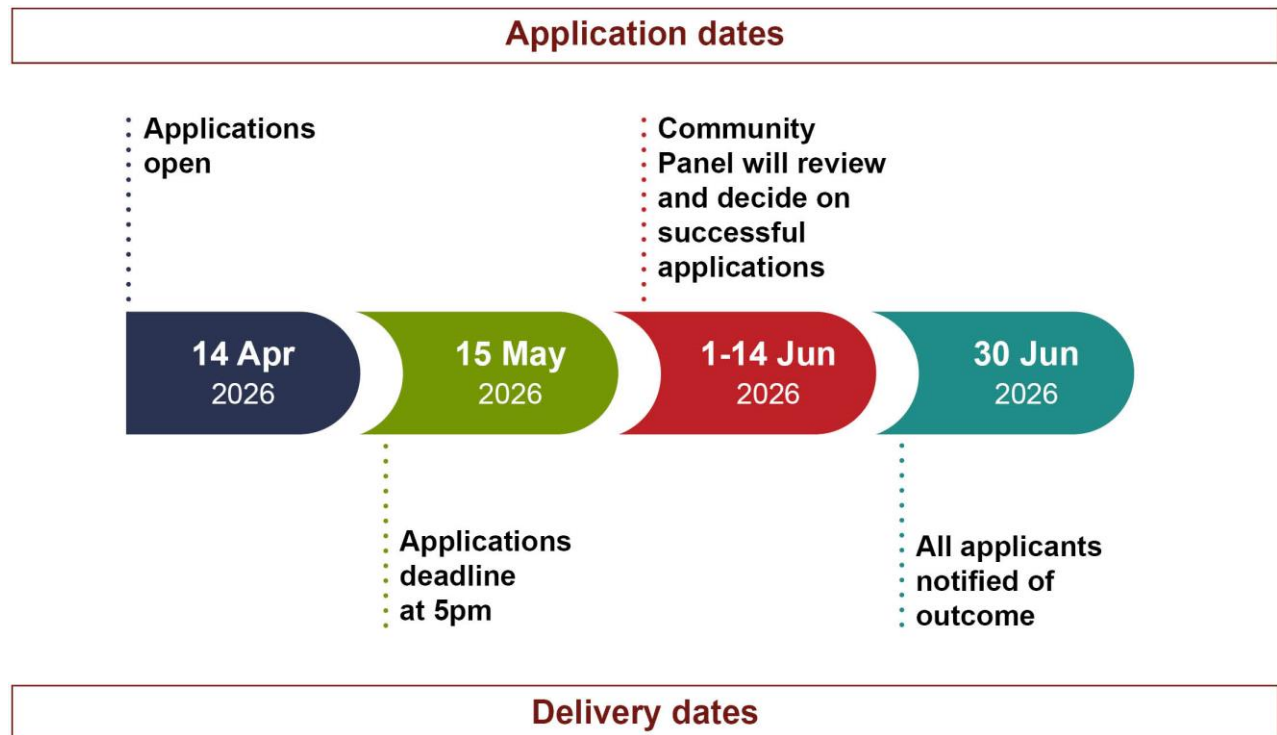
Application dates

Applications open

Community Panel will review and decide on successful applications

14 Apr 2026

15 May 2026

1-14 Jun 2026

30 Jun 2026

Applications deadline at 5pm

All applicants notified of outcome

Delivery dates